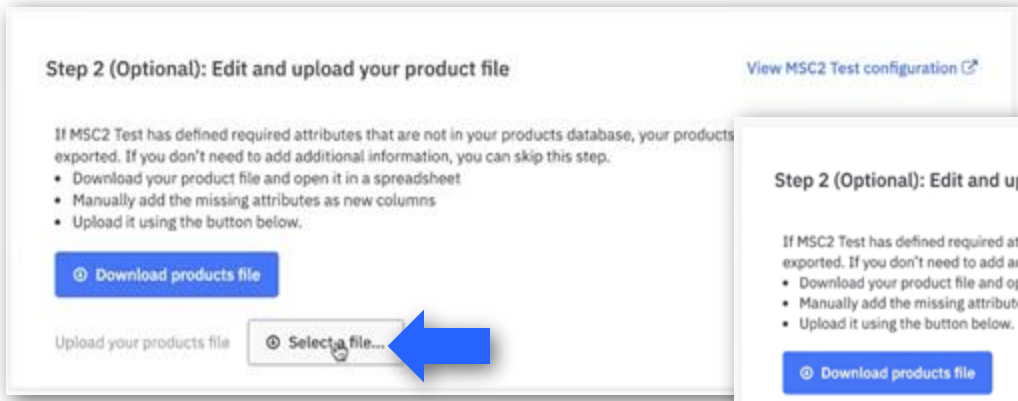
Step 2 (Optional): Edit and upload your product file

View MSC2 Test configuration

If MSC2 Test has defined required attributes that are not in your products database, your products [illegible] exported. If you don't need to add additional information, you can skip this step.
• Download your product file and open it in a spreadsheet
• Manually add the missing attributes as new columns
• Upload it using the button below.

Download products file

Upload your products file

Select a file...

Step 2 (Optional): Edit and u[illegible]

If MSC2 Test has defined required a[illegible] exported. If you don't need to add a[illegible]
• Download your product file and o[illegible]
• Manually add the missing attribut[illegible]
• Upload it using the button below.

Download products file